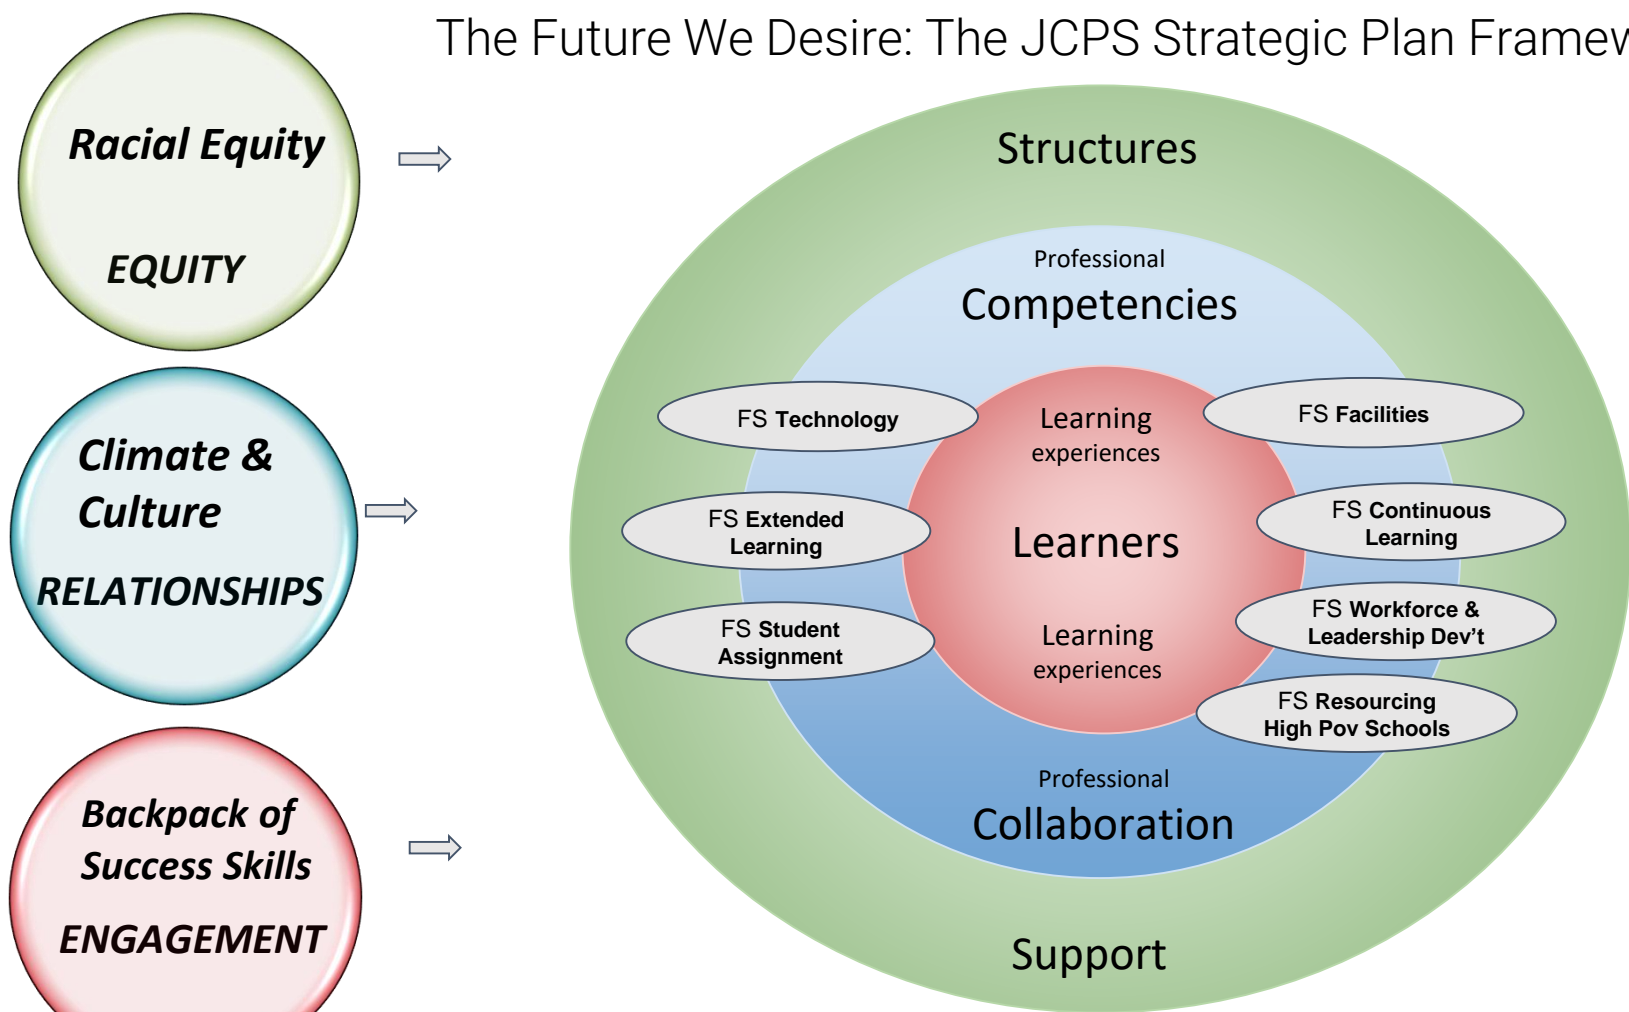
The Future We Desire: The JCPS Strategic Plan Framev

Racial Equity

EQUITY

Climate & Culture

RELATIONSHIPS

Backpack of Success Skills

ENGAGEMENT

Structures

Professional

Competencies

FS Technology

FS Facilities

Learning experiences

FS Extended Learning

Learners

FS Continuous Learning

FS Workforce & Leadership Dev't

FS Student Assignment

Learning experiences

FS Resourcing High Pov Schools

Professional

Collaboration

Support